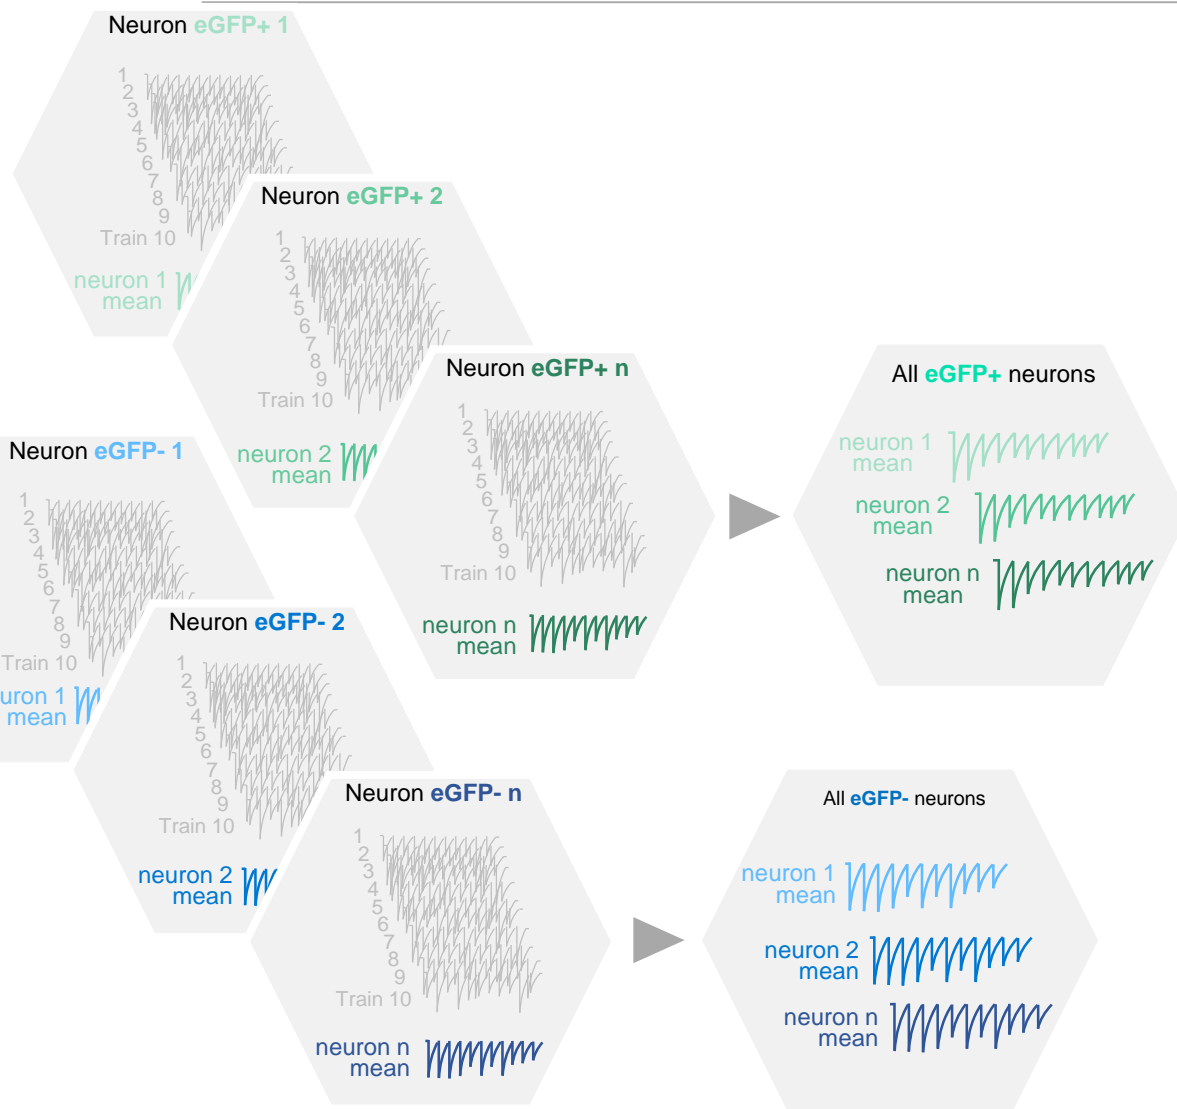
Neuron eGFP+ 1

1
2
3
4
5
6
7
8
9
Train 10

neuron 1
mean

Neuron eGFP+ 2

1
2
3
4
5
6
7
8
9
Train 10

neuron 2
mean

Neuron eGFP+ n

1
2
3
4
5
6
7
8
9
Train 10

neuron n
mean

All eGFP+ neurons

neuron 1
mean

neuron 2
mean

neuron n
mean

Neuron eGFP- 1

1
2
3
4
5
6
7
8
9
Train 10

uron 1
mean

Neuron eGFP- 2

1
2
3
4
5
6
7
8
9
Train 10

neuron 2
mean

Neuron eGFP- n

1
2
3
4
5
6
7
8
9
Train 10

neuron n
mean

All eGFP- neurons

neuron 1
mean

neuron 2
mean

neuron n
mean